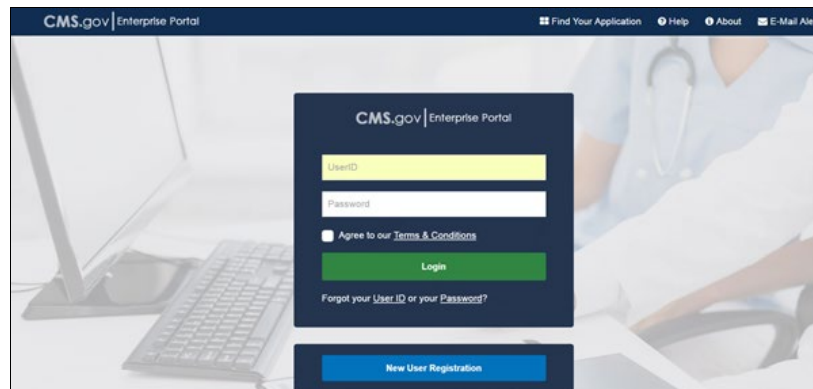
CMS.gov | Enterprise Portal

Find Your Application  Help  About  E-Mail Ale

CMS.gov | Enterprise Portal

UserID

Password

Agree to our Terms & Conditions

Login

Forgot your User ID or your Password?

New User Registration